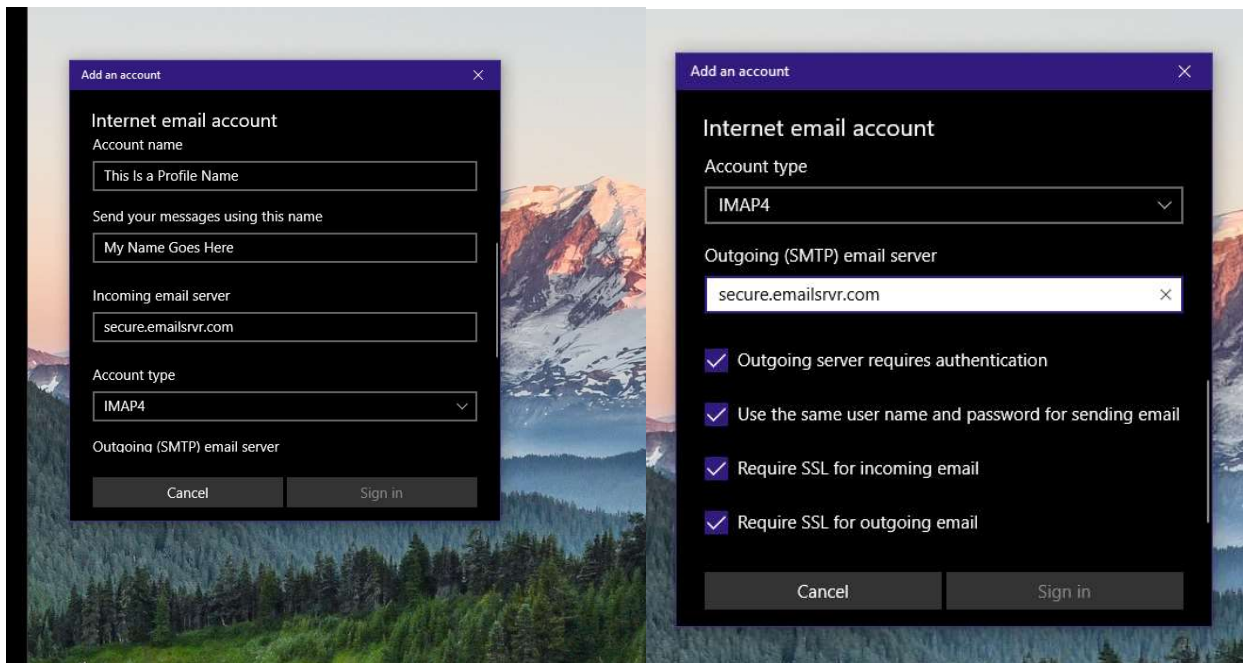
Add an account
×

Internet email account
Account name
This Is a Profile Name
Send your messages using this name
My Name Goes Here
Incoming email server
secure.emailsrvr.com
Account type
IMAP4
Outgoing (SMTP) email server

Cancel
Sign in

Add an account
×

Internet email account
Account type
IMAP4
Outgoing (SMTP) email server
secure.emailsrvr.com
×

Outgoing server requires authentication
Use the same user name and password for sending email
Require SSL for incoming email
Require SSL for outgoing email

Cancel
Sign in